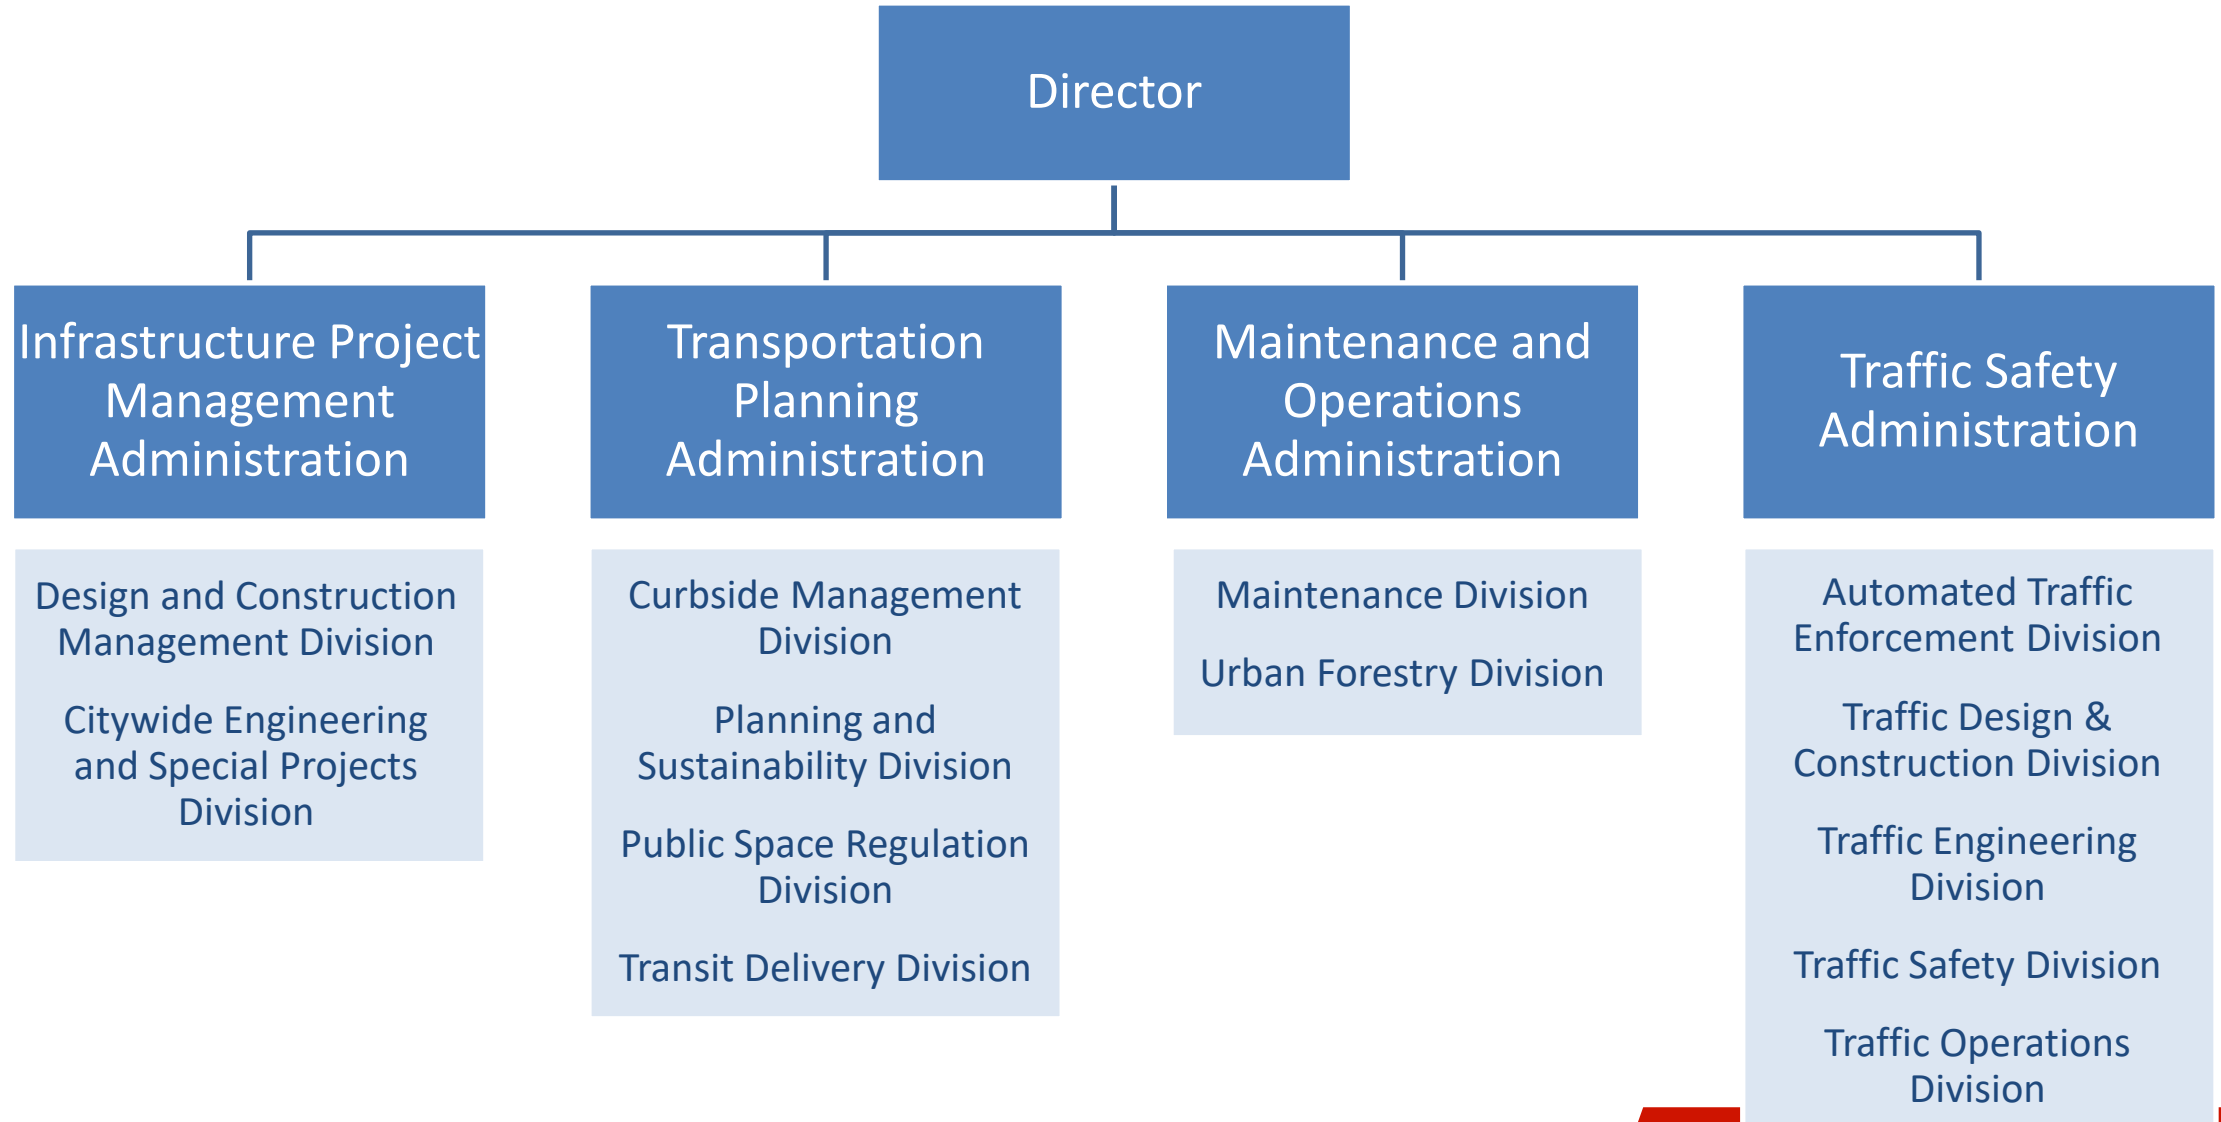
Director

Infrastructure Project Management Administration

Design and Construction Management Division

Citywide Engineering and Special Projects Division

Transportation Planning Administration

Curbside Management Division

Planning and Sustainability Division

Public Space Regulation Division

Transit Delivery Division

Maintenance and Operations Administration

Maintenance Division

Urban Forestry Division

Traffic Safety Administration

Automated Traffic Enforcement Division

Traffic Design & Construction Division

Traffic Engineering Division

Traffic Safety Division

Traffic Operations Division